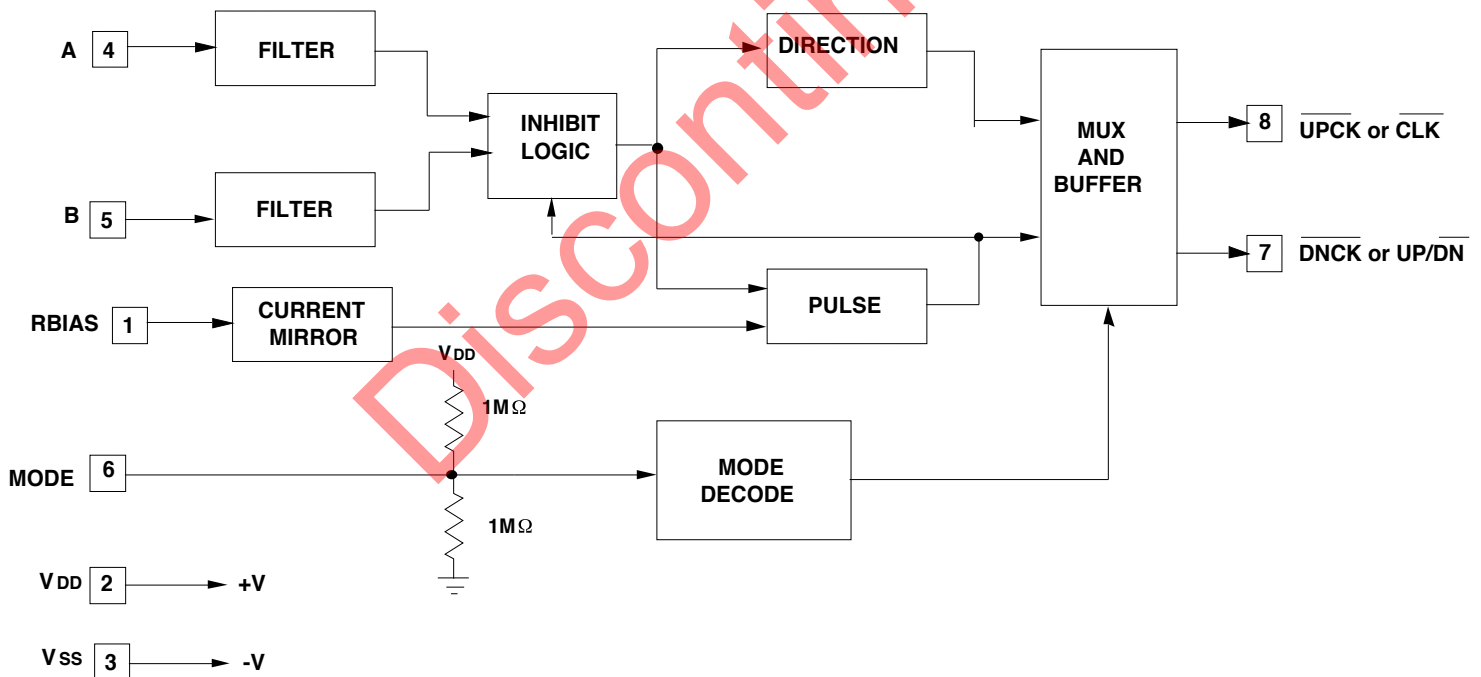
A 4
FILTER
INHIBIT LOGIC
DIRECTION
MUX AND BUFFER
8 $\overline{\text{UPCK}}$ or $\overline{\text{CLK}}$
B 5
FILTER
7 $\overline{\text{DNCK}}$ or UP/$\overline{\text{DN}}$
RBIAS 1
CURRENT MIRROR
PULSE
$V_{DD}$
1M$\Omega$
MODE 6
MODE DECODE
1M$\Omega$
$V_{DD}$ 2 +V
$V_{SS}$ 3 -V
Discontinued